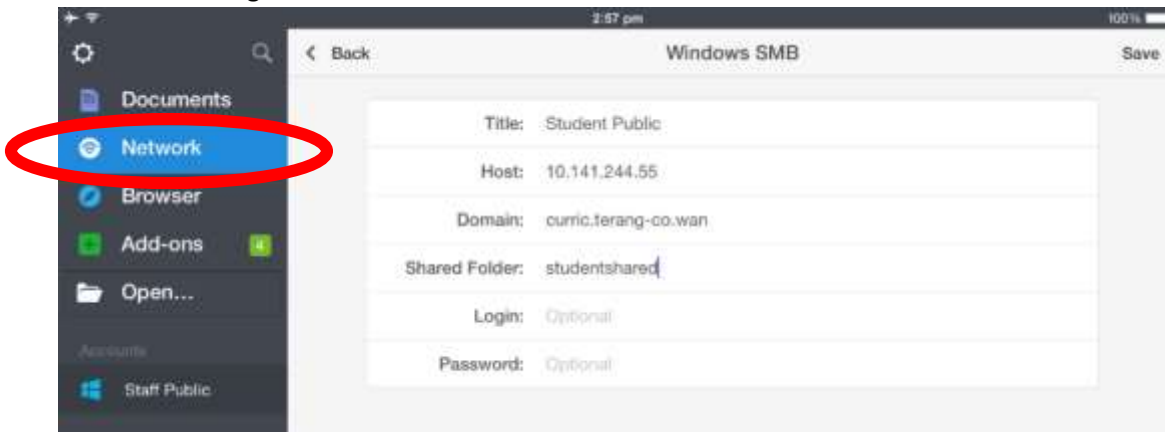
2:57 pm

100%

Documents

Network

Browser

Add-ons 4

Open...

Accounts

Staff Public

Back

Windows SMB

Save

Title: Student Public

Host: 10.141.244.55

Domain: curric.terang-co.wan

Shared Folder: studentshared

Login: Optional

Password: Optional